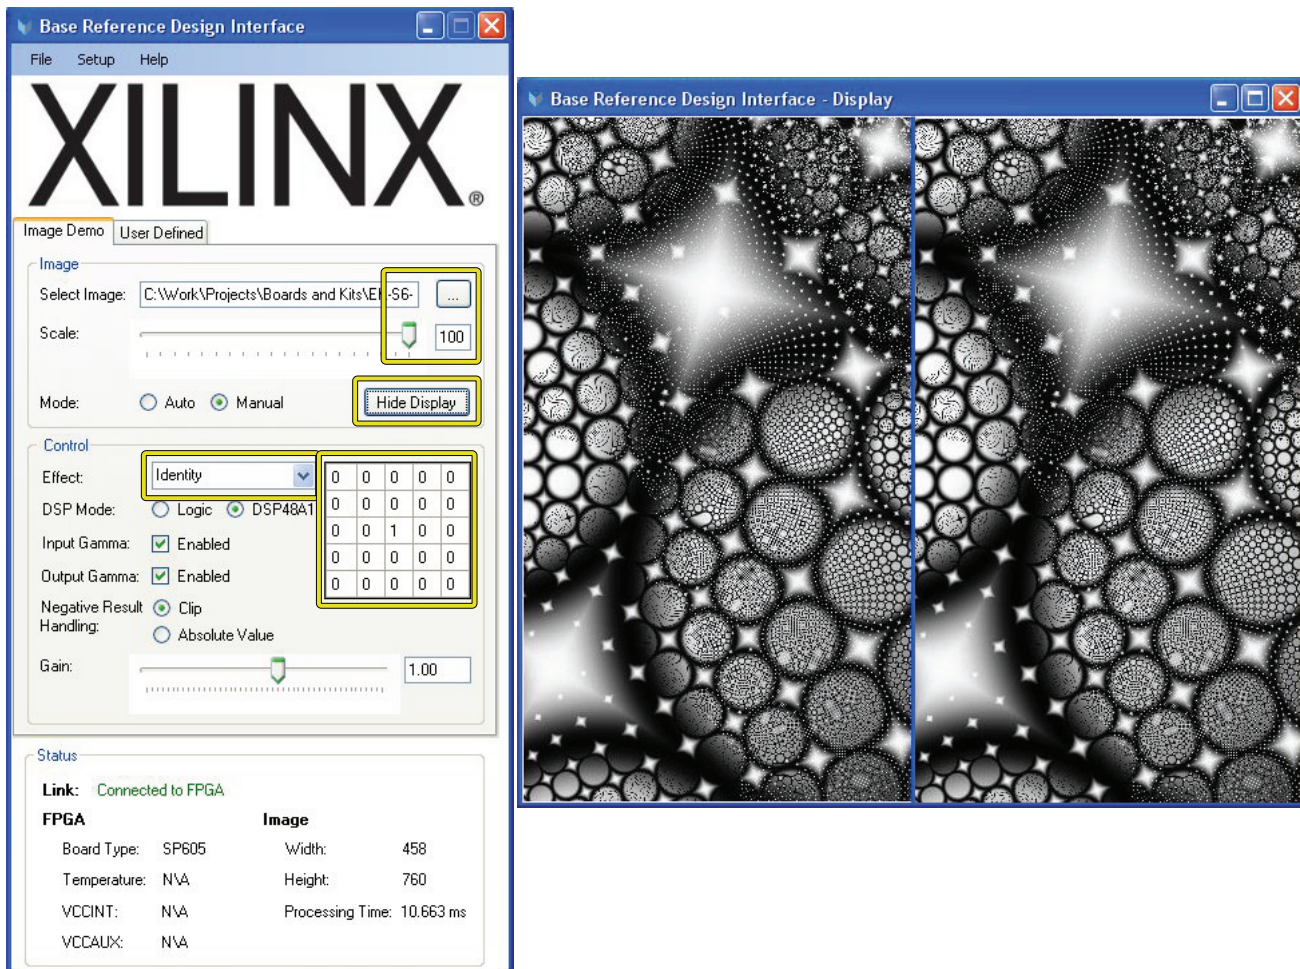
Base Reference Design Interface

File Setup Help

XILINX®

Image Demo User Defined

Image

Select Image: C:\Work\Projects\Boards and Kits\EI-S6- ...

Scale: 100

Mode: Auto Manual Hide Display

Control

Effect: Identity

DSP Mode: Logic DSP48A1

Input Gamma: Enabled

Output Gamma: Enabled

Negative Result Handling: Clip Absolute Value

Gain: 1.00

| 0 | 0 | 0 | 0 | 0 |
|---|---|---|---|---|
| 0 | 0 | 0 | 0 | 0 |
| 0 | 0 | 1 | 0 | 0 |
| 0 | 0 | 0 | 0 | 0 |
| 0 | 0 | 0 | 0 | 0 |

Status

Link: Connected to FPGA

FPGA

Board Type: SP605

Temperature: N\A

VCCINT: N\A

VCCAUX: N\A

Image

Width: 458

Height: 760

Processing Time: 10.663 ms

Base Reference Design Interface - Display